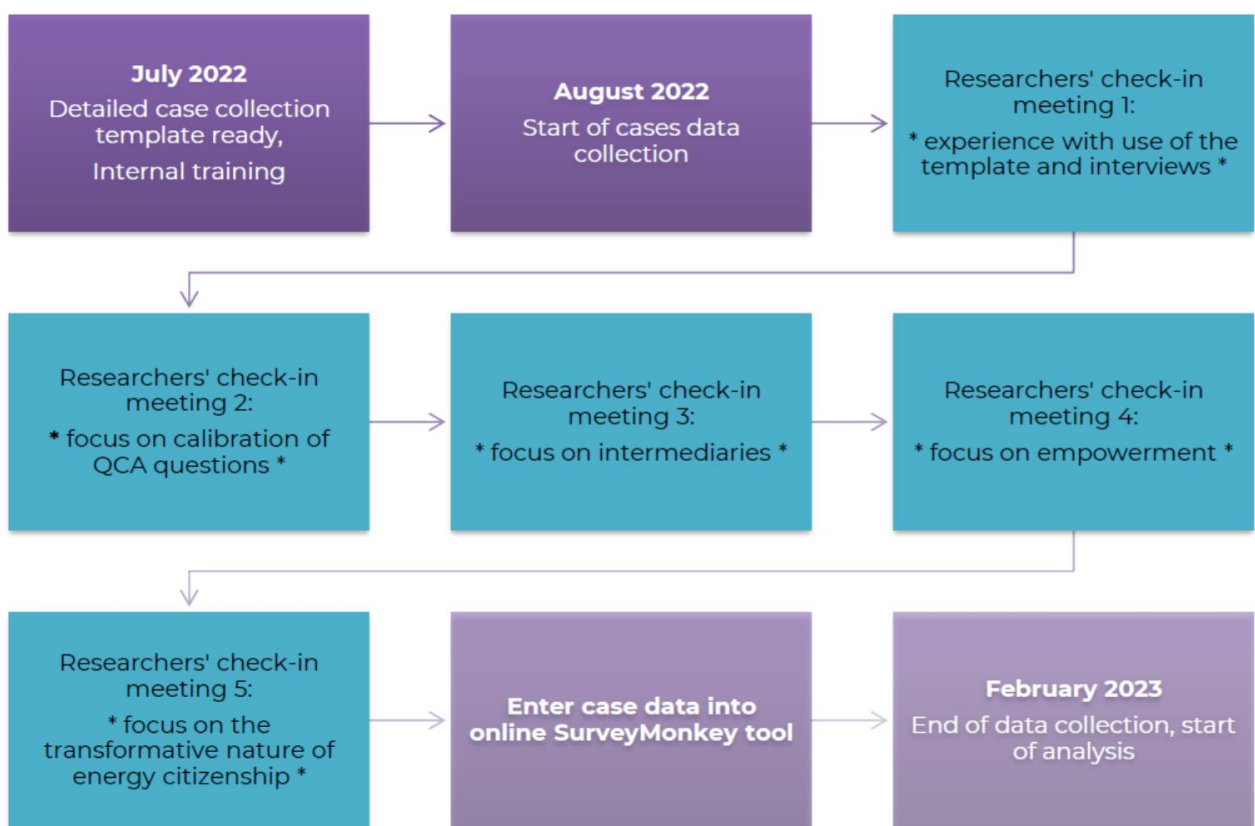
July 2022
Detailed case collection template ready,
Internal training

August 2022
Start of cases data collection

Researchers' check-in meeting 1:
* experience with use of the template and interviews *

Researchers' check-in meeting 2:
* focus on calibration of QCA questions *

Researchers' check-in meeting 3:
* focus on intermediaries *

Researchers' check-in meeting 4:
* focus on empowerment *

Researchers' check-in meeting 5:
* focus on the transformative nature of energy citizenship *

Enter case data into online SurveyMonkey tool

February 2023
End of data collection, start of analysis